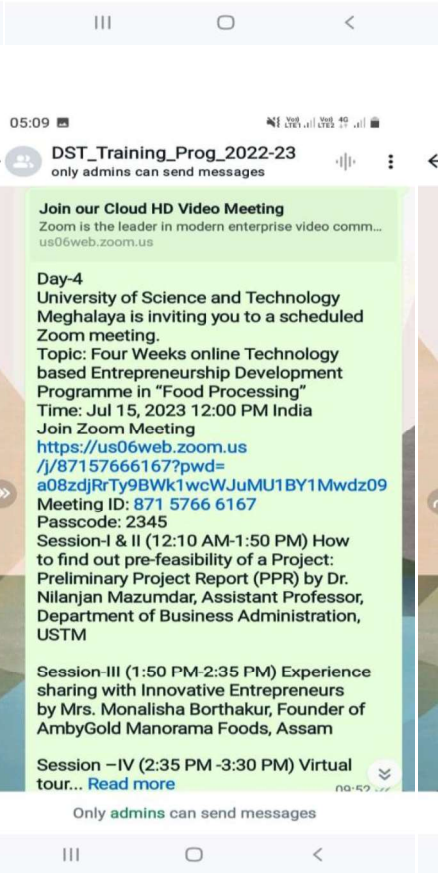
05:09

DST_Training_Prog_2022-23
only admins can send messages

Join our Cloud HD Video Meeting
Zoom is the leader in modern enterprise video comm...
us06web.zoom.us

Day-4
University of Science and Technology Meghalaya is inviting you to a scheduled Zoom meeting.
Topic: Four Weeks online Technology based Entrepreneurship Development Programme in "Food Processing"
Time: Jul 15, 2023 12:00 PM India
Join Zoom Meeting
https://us06web.zoom.us/j/87157666167?pwd=a08zdjRrTy9BWk1wcWJuMU1BY1Mwdz09
Meeting ID: 871 5766 6167
Passcode: 2345
Session-I & II (12:10 AM-1:50 PM) How to find out pre-feasibility of a Project: Preliminary Project Report (PPR) by Dr. Nilanjan Mazumdar, Assistant Professor, Department of Business Administration, USTM

Session-III (1:50 PM-2:35 PM) Experience sharing with Innovative Entrepreneurs by Mrs. Monalisha Borthakur, Founder of AmbyGold Manorama Foods, Assam

Session –IV (2:35 PM -3:30 PM) Virtual tour... Read more
09:52

Only admins can send messages